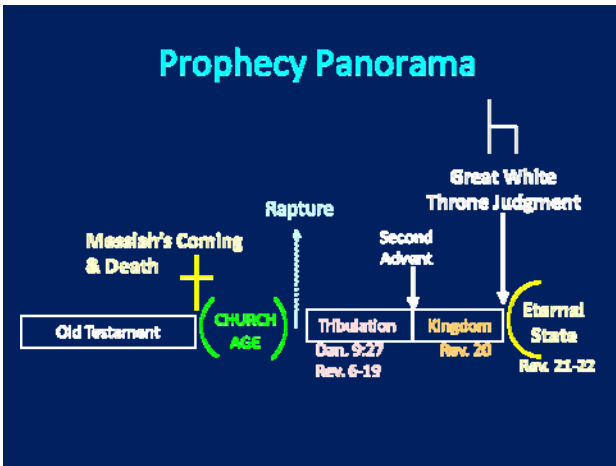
Prophecy Panorama

Great White Throne Judgment

Rapture

Messiah's Coming & Death

Second Advent

Old Testament

CHURCH AGE

Tribulation

Dan. 9:27
Rev. 6-19

Kingdom

Rev. 20

Eternal State

Rev. 21-22